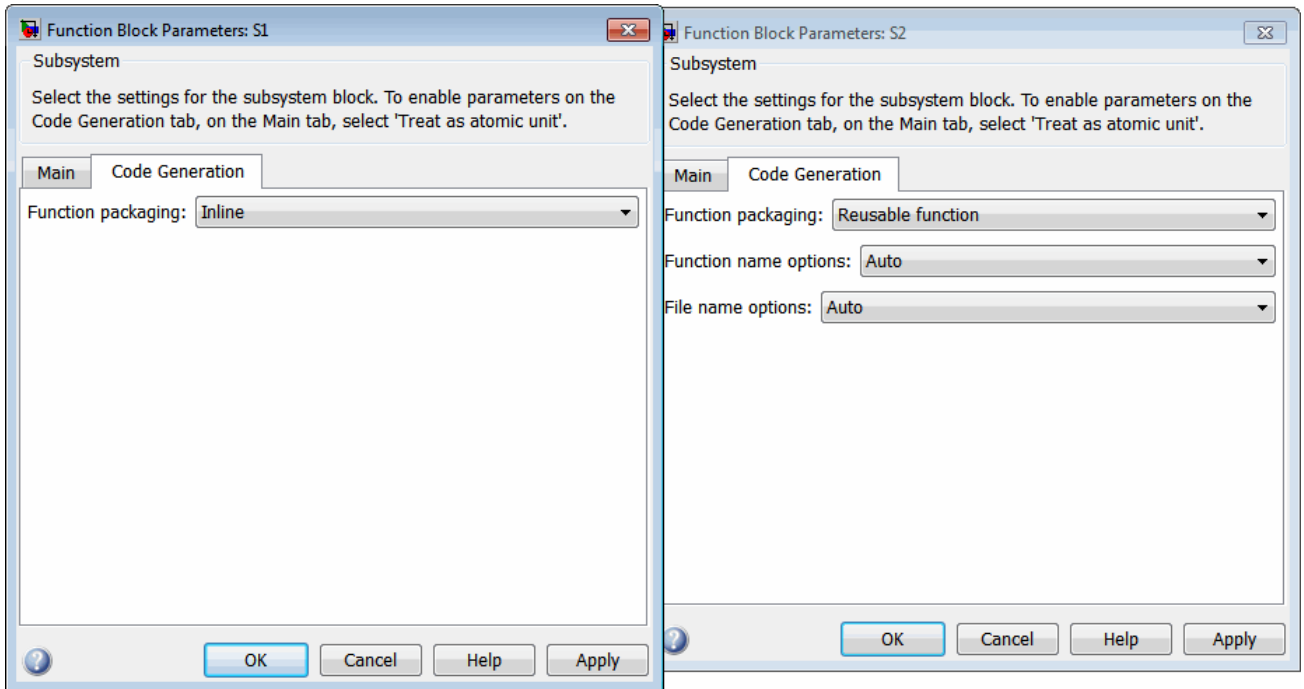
Function Block Parameters: S1

Subsystem

Select the settings for the subsystem block. To enable parameters on the Code Generation tab, on the Main tab, select 'Treat as atomic unit'.

Main | Code Generation

Function packaging: Inline

OK | Cancel | Help | Apply

Function Block Parameters: S2

Subsystem

Select the settings for the subsystem block. To enable parameters on the Code Generation tab, on the Main tab, select 'Treat as atomic unit'.

Main | Code Generation

Function packaging: Reusable function

Function name options: Auto

File name options: Auto

OK | Cancel | Help | Apply